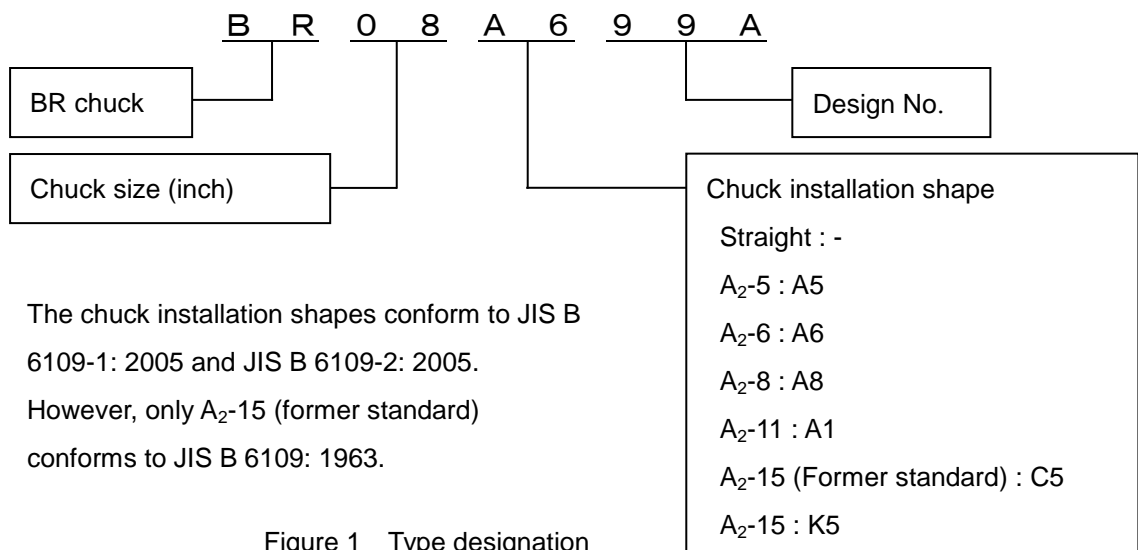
B R 0 8 A 6 9 9 A

BR chuck

Design No.

Chuck size (inch)

Chuck installation shape
Straight : -
$A_2$-5 : A5
$A_2$-6 : A6
$A_2$-8 : A8
$A_2$-11 : A1
$A_2$-15 (Former standard) : C5
$A_2$-15 : K5

The chuck installation shapes conform to JIS B 6109-1: 2005 and JIS B 6109-2: 2005. However, only $A_2$-15 (former standard) conforms to JIS B 6109: 1963.

Figure 1 Type designation